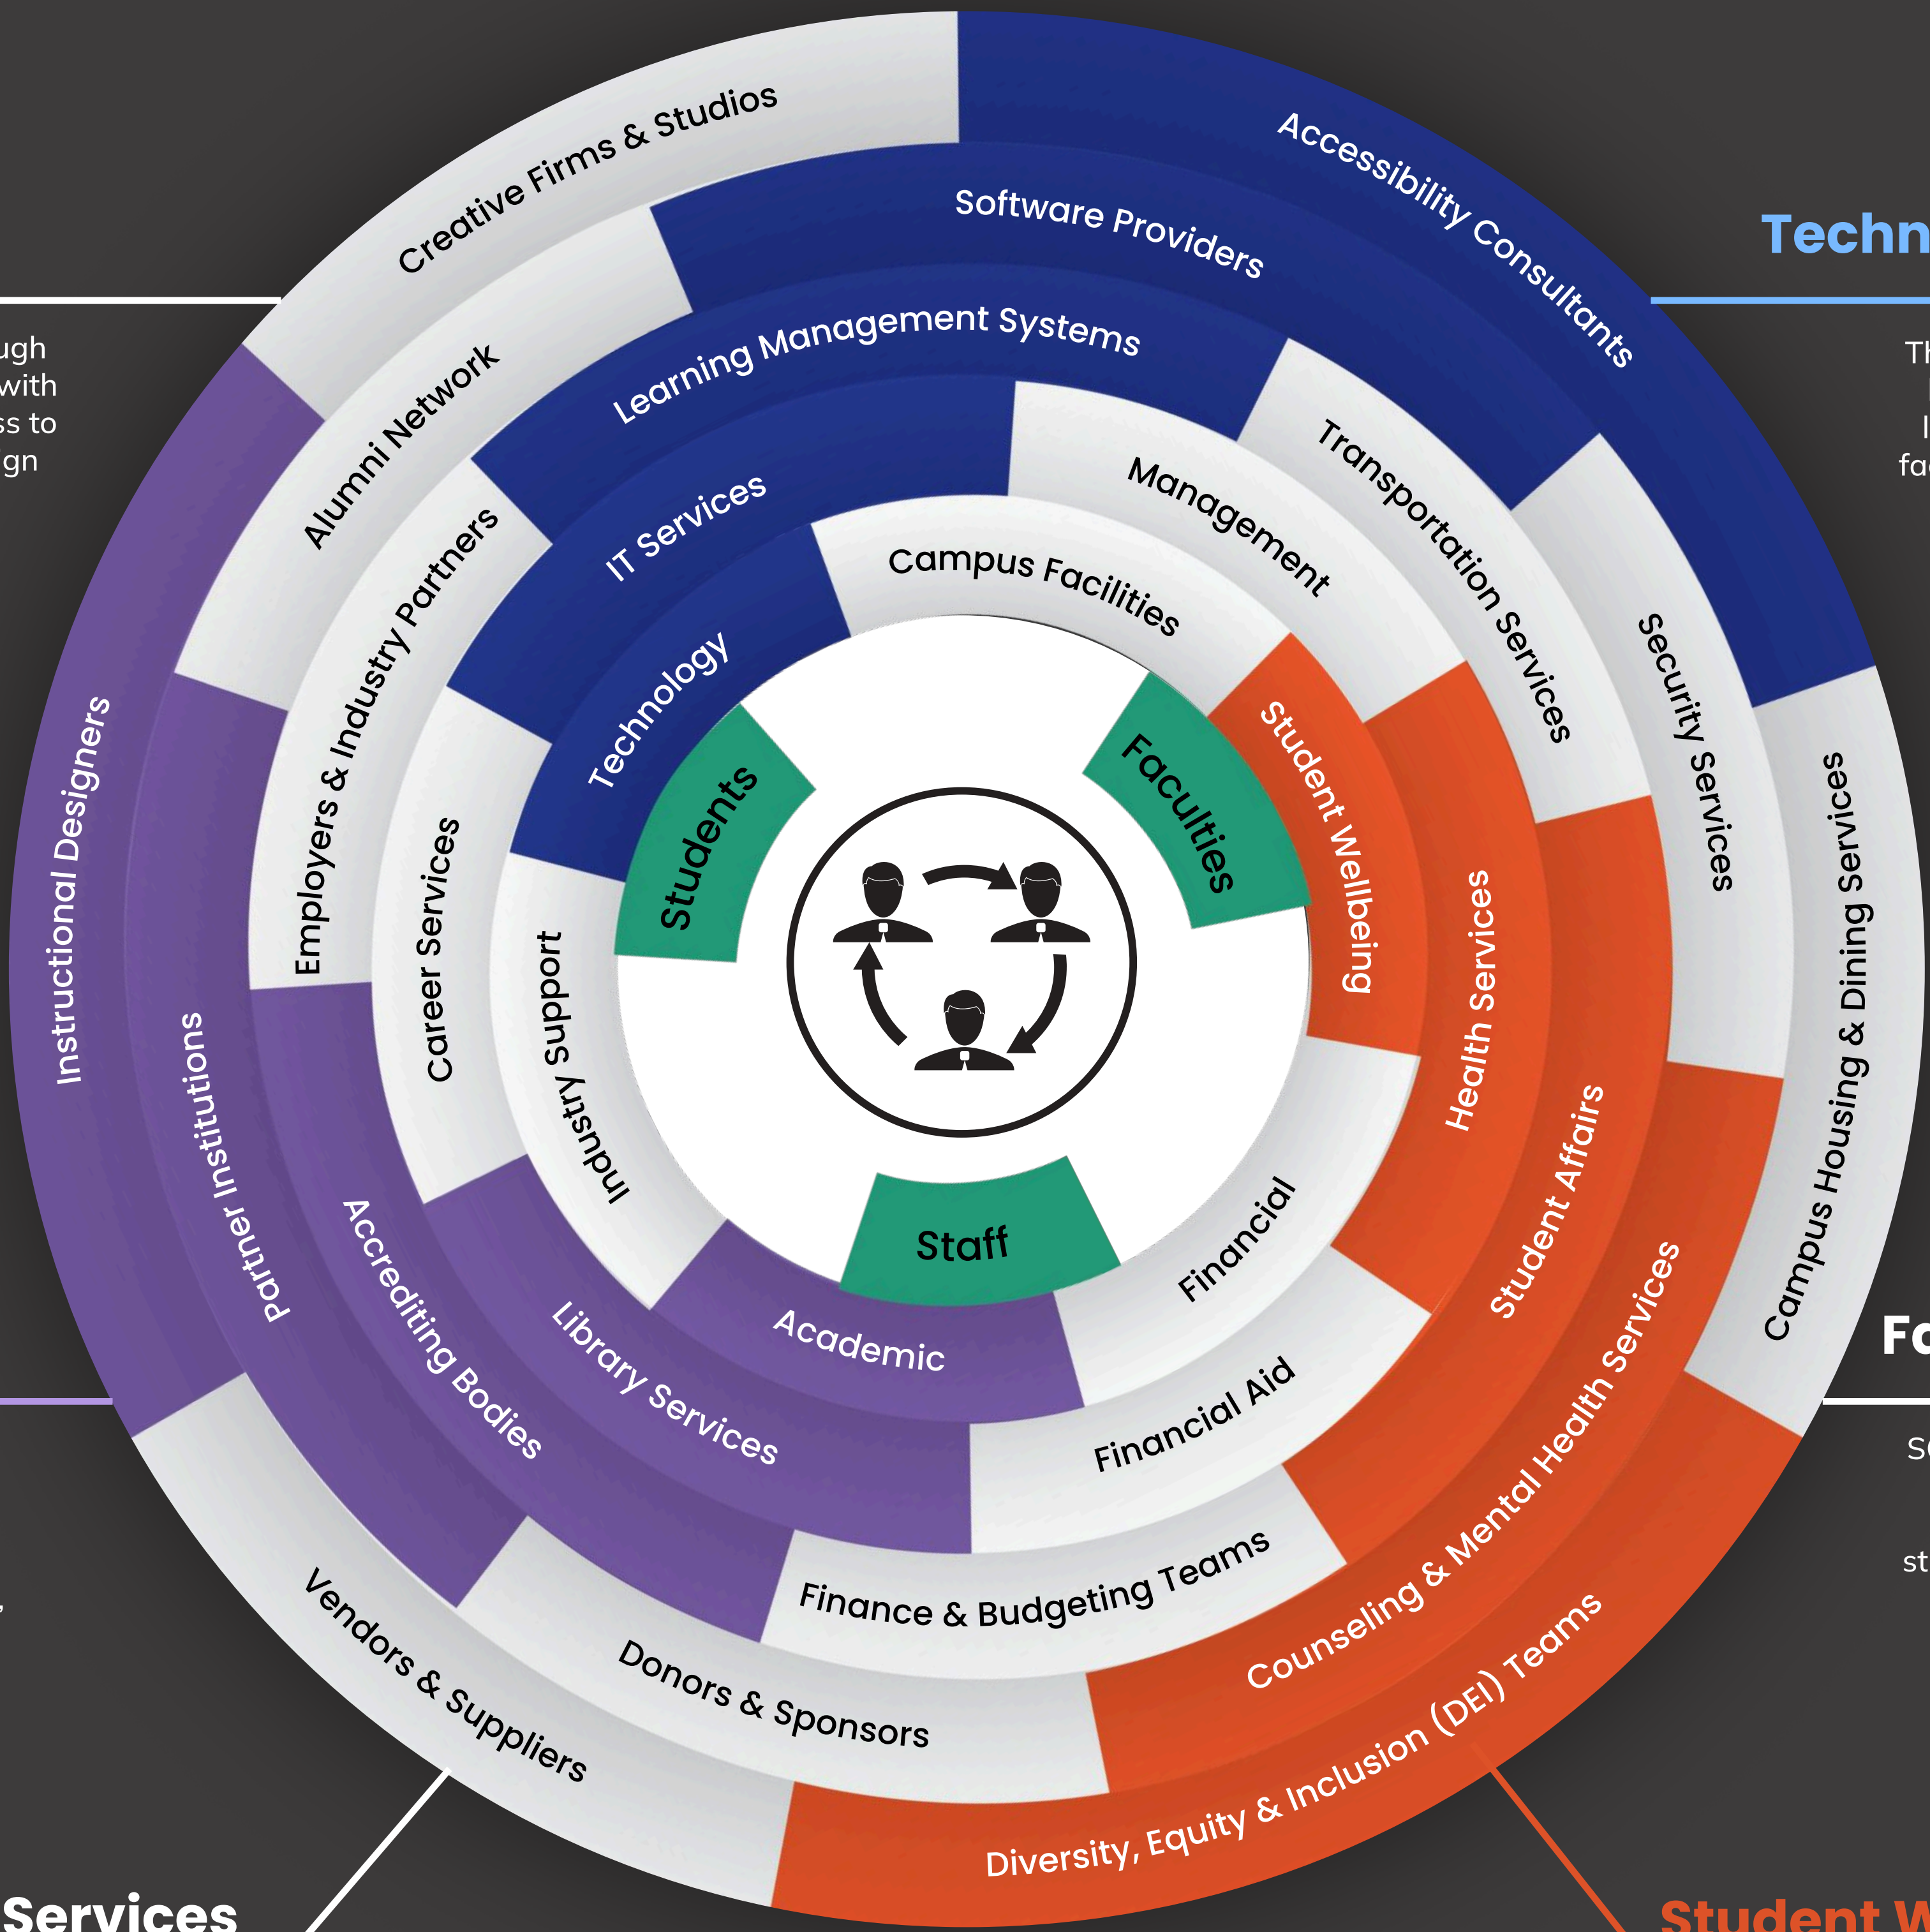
Students
Faculties
Staff

Technology
Campus Facilities
Student Wellbeing
Financial
Academic
Industry Support

IT Services
Management
Health Services
Financial Aid
Library Services
Career Services

Learning Management Systems
Transportation Services
Student Affairs
Finance & Budgeting Teams
Accrediting Bodies
Employers & Industry Partners

Software Providers
Security Services
Counseling & Mental Health Services
Donors & Sponsors
Partner Institutions
Alumni Network

Accessibility Consultants
Campus Housing & Dining Services
Diversity, Equity & Inclusion (DEI) Teams
Vendors & Suppliers
Instructional Designers
Creative Firms & Studios

Techn
Th
l
fa
Fo
S
st
Student W
ugh
with
ss to
gn
Services